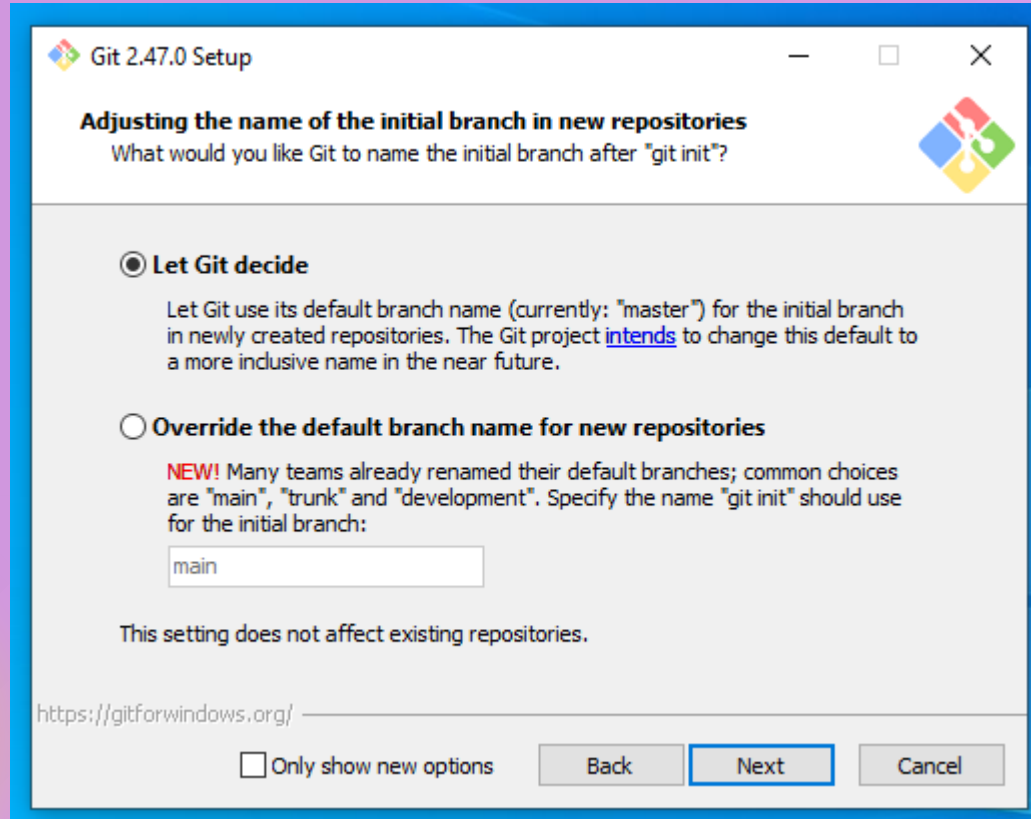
Git 2.47.0 Setup

Adjusting the name of the initial branch in new repositories
What would you like Git to name the initial branch after "git init"?

Let Git decide

Let Git use its default branch name (currently: "master") for the initial branch in newly created repositories. The Git project intends to change this default to a more inclusive name in the near future.

Override the default branch name for new repositories

NEW! Many teams already renamed their default branches; common choices are "main", "trunk" and "development". Specify the name "git init" should use for the initial branch:

main

This setting does not affect existing repositories.

https://gitforwindows.org/

Only show new options

Back

Next

Cancel